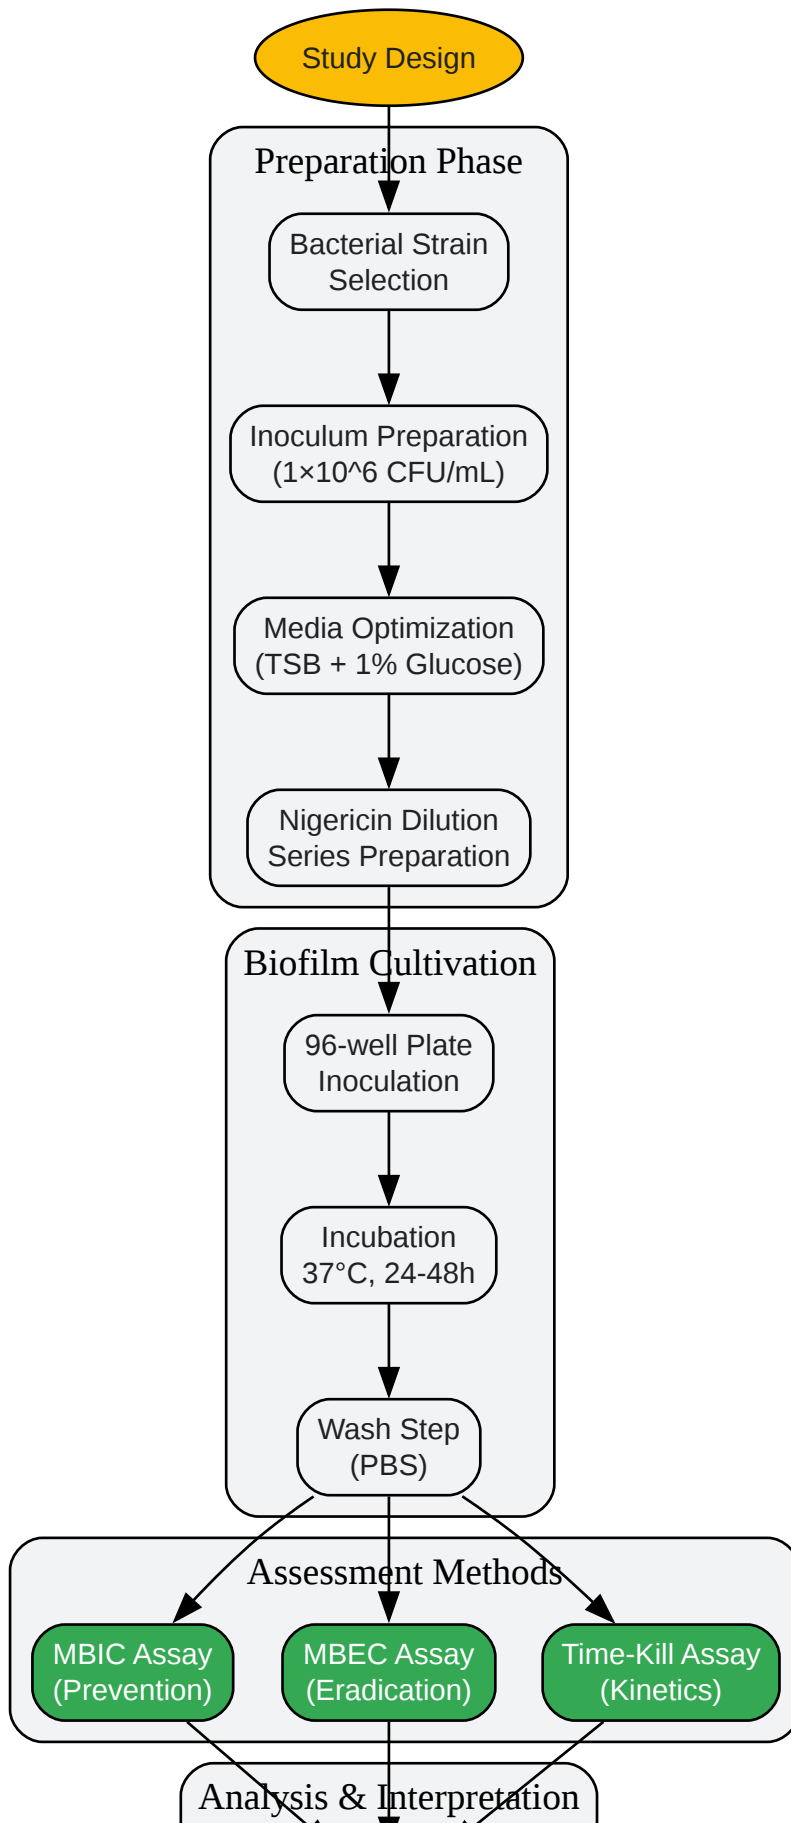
Study Design

Preparation Phase

Bacterial Strain Selection

Inoculum Preparation (1×10^6 CFU/mL)

Media Optimization (TSB + 1% Glucose)

Nigericin Dilution Series Preparation

Biofilm Cultivation

96-well Plate Inoculation

Incubation 37°C, 24-48h

Wash Step (PBS)

Assessment Methods

MBIC Assay (Prevention)

MBEC Assay (Eradication)

Time-Kill Assay (Kinetics)

Analysis & Interpretation